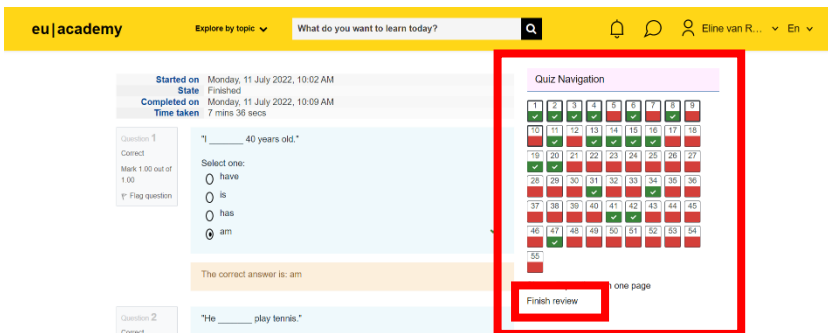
eu|academy

Explore by topic

What do you want to learn today?

Eline van R...

En

| Started on | Monday, 11 July 2022, 10:02 AM |
|---|---|
| State | Finished |
| Completed on | Monday, 11 July 2022, 10:09 AM |
| Time taken | 7 mins 36 secs |

Question 1

Correct

Mark 1.00 out of 1.00

Flag question

"I _______ 40 years old."

Select one:

have

is

has

am

The correct answer is: am

Question 2

Correct

"He _______ play tennis."

Quiz Navigation

1 2 3 4 5 6 7 8 9
10 11 12 13 14 15 16 17 18
19 20 21 22 23 24 25 26 27
28 29 30 31 32 33 34 35 36
37 38 39 40 41 42 43 44 45
46 47 48 49 50 51 52 53 54
55

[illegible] one page

Finish review